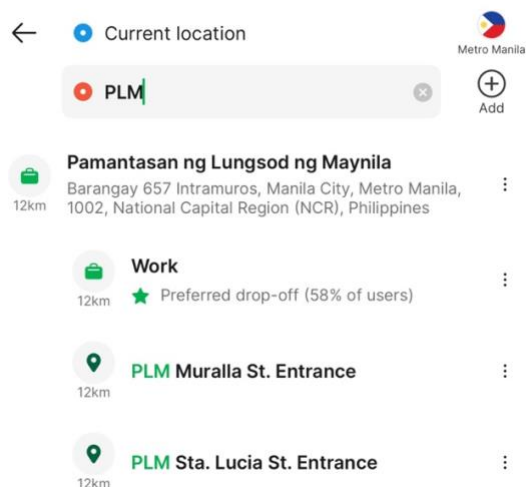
Current location

Metro Manila

PLM

Add

Pamantasan ng Lungsod ng Maynila
Barangay 657 Intramuros, Manila City, Metro Manila, 1002, National Capital Region (NCR), Philippines
12km

Work
Preferred drop-off (58% of users)
12km

PLM Muralla St. Entrance
12km

PLM Sta. Lucia St. Entrance
12km